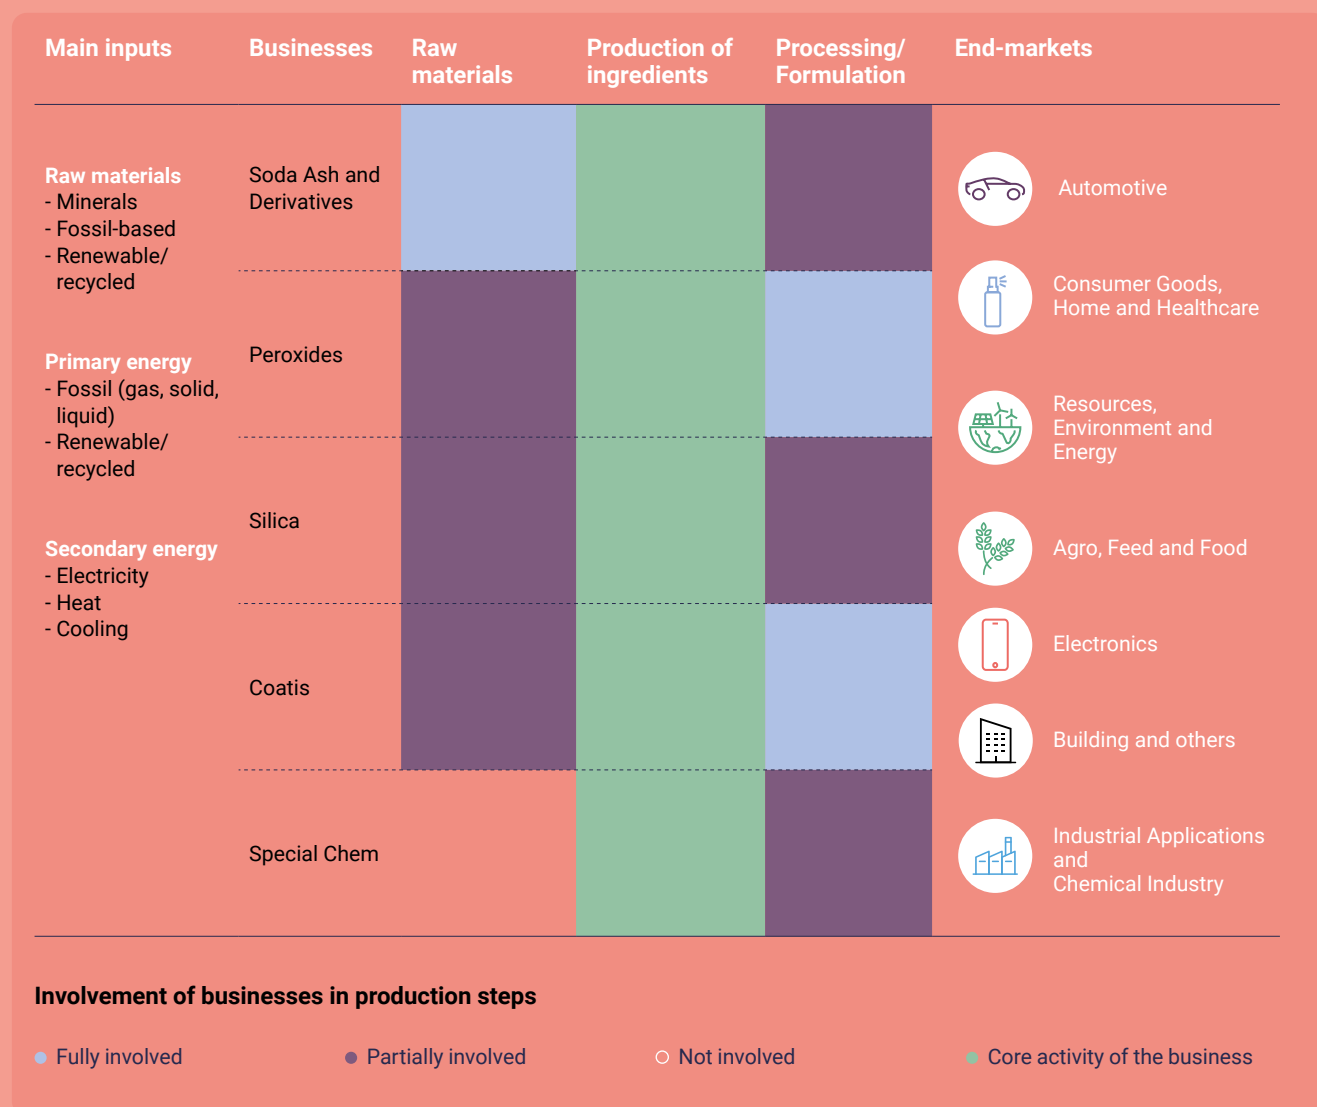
| Main inputs | Businesses | Raw materials | Production of ingredients | Processing/ Formulation | End-markets |
|---|---|---|---|---|---|
| Raw materials<br>- Minerals<br>- Fossil-based<br>- Renewable/ recycled | Soda Ash and Derivatives | | | | Automotive<br>Consumer Goods, Home and Healthcare |
| Primary energy<br>- Fossil (gas, solid, liquid)<br>- Renewable/ recycled | Peroxides | | | | Resources, Environment and Energy |
| | Silica | | | | Agro, Feed and Food |
| Secondary energy<br>- Electricity<br>- Heat<br>- Cooling | Coatis | | | | Electronics<br>Building and others |
| | Special Chem | | | | Industrial Applications and Chemical Industry |

Involvement of businesses in production steps

Fully involved

Partially involved

Not involved

Core activity of the business